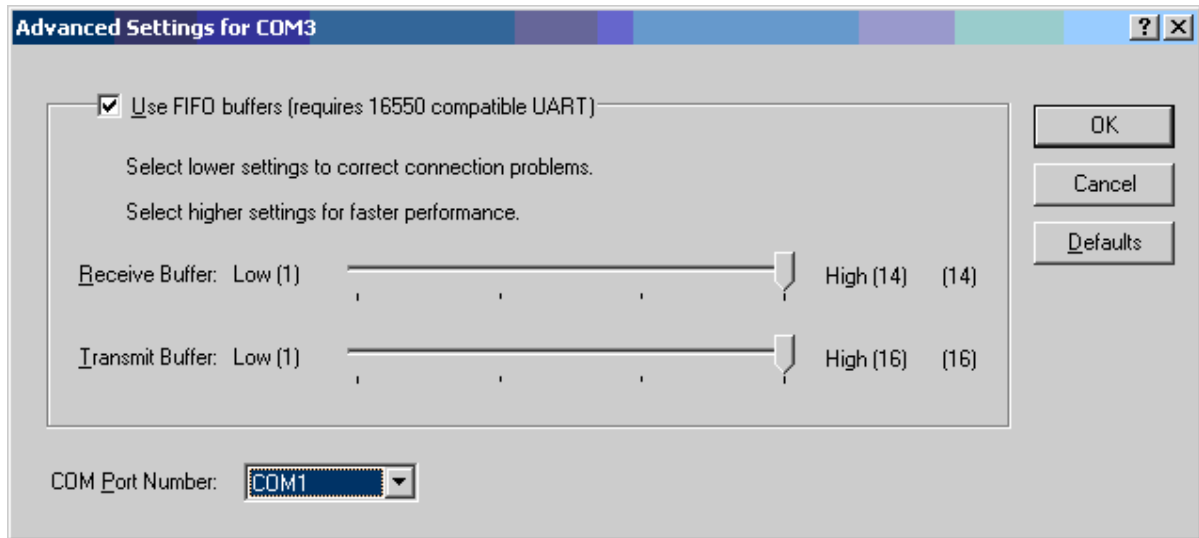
Advanced Settings for COM3

? X

Use FIFO buffers (requires 16550 compatible UART)

Select lower settings to correct connection problems.

Select higher settings for faster performance.

Receive Buffer: Low (1) High (14) (14)

Transmit Buffer: Low (1) High (16) (16)

COM Port Number: COM1

OK

Cancel

Defaults